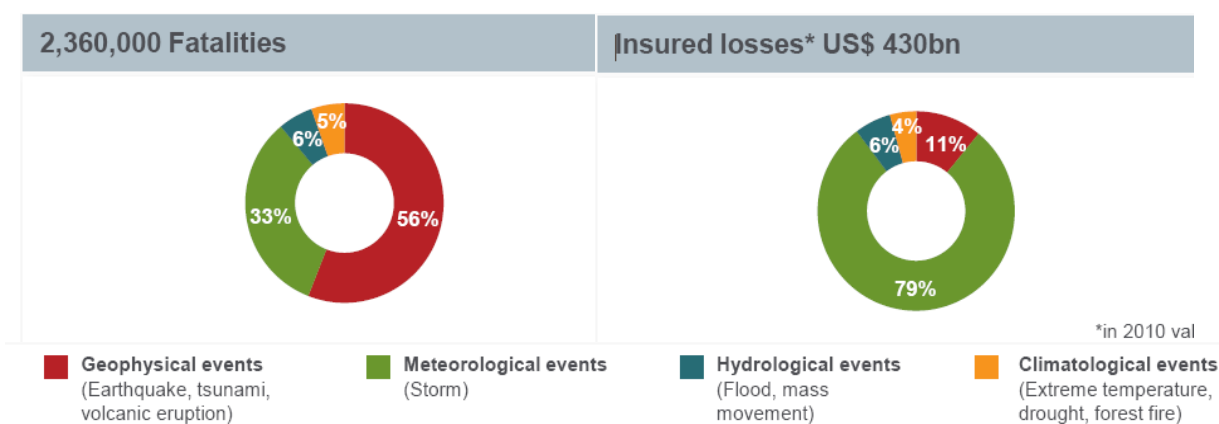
2,360,000 Fatalities

5%
6%
33%
56%

Insured losses* US$ 430bn

4%
6%
11%
79%

*in 2010 val

Geophysical events (Earthquake, tsunami, volcanic eruption)

Meteorological events (Storm)

Hydrological events (Flood, mass movement)

Climatological events (Extreme temperature, drought, forest fire)